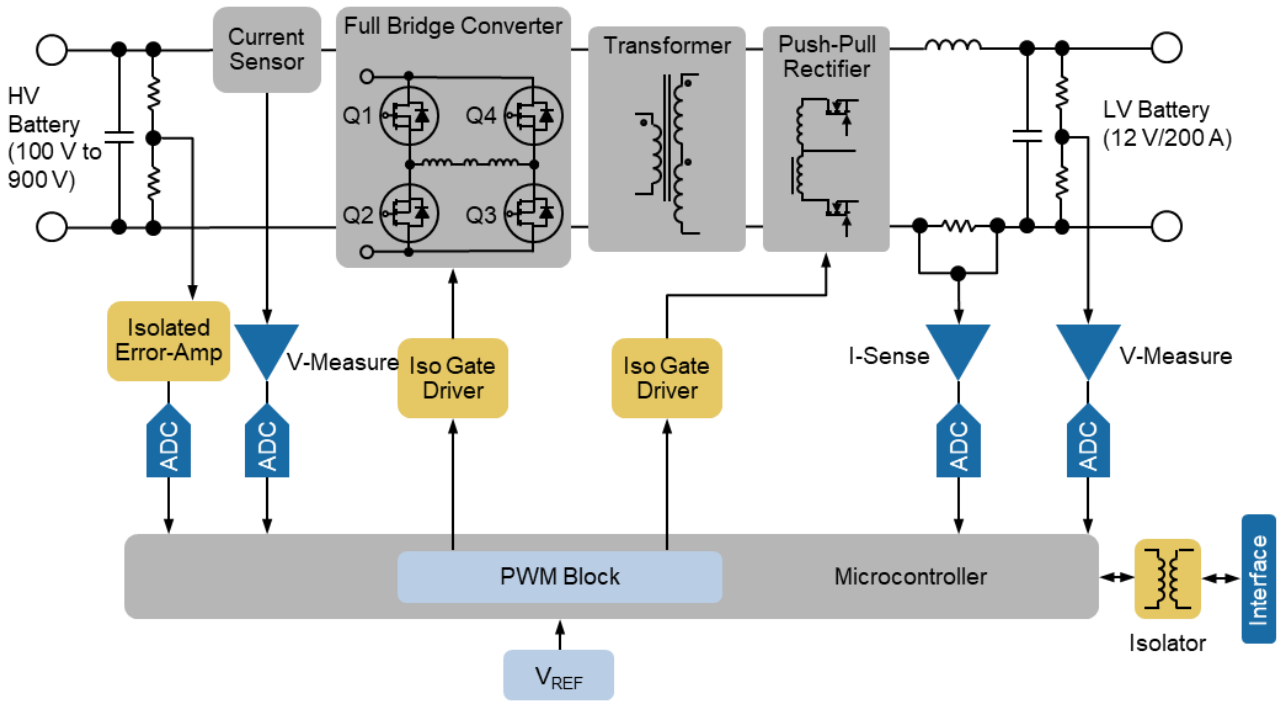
HV Battery (100 V to 900 V)

Current Sensor

Full Bridge Converter

Q1

Q4

Q2

Q3

Transformer

Push-Pull Rectifier

LV Battery (12 V/200 A)

Isolated Error-Amp

V-Measure

Iso Gate Driver

Iso Gate Driver

I-Sense

V-Measure

ADC

ADC

ADC

ADC

PWM Block

Microcontroller

Isolator

Interface

$V_{REF}$